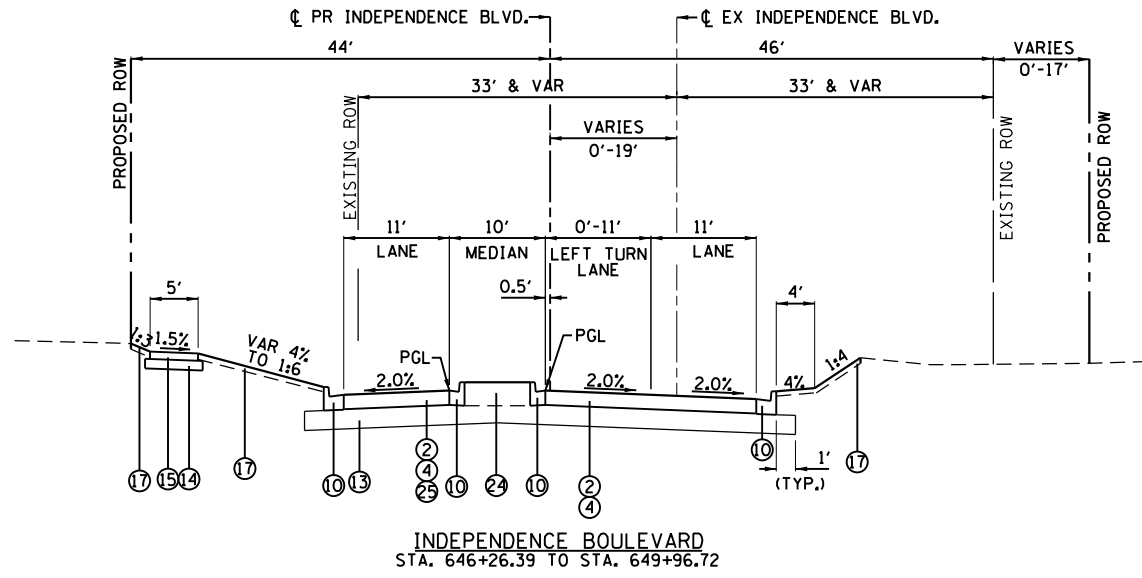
℄ PR INDEPENDENCE BLVD.

℄ EX INDEPENDENCE BLVD.

44'

46'

VARIES
0'-17'

PROPOSED ROW

33' & VAR

33' & VAR

EXISTING ROW

VARIES
0'-19'

EXISTING ROW

PROPOSED ROW

11'

10'

0'-11'

11'

LANE

MEDIAN

LEFT TURN LANE

LANE

0.5'

5'

4'

1:3

1.5%

VAR 4% TO 1:6

PGL

PGL

1:4

2.0%

2.0%

2.0%

4%

17 15 14

17

10 13

2
4
25

10

24

10

2
4

10

1'

(TYP.)

17

INDEPENDENCE BOULEVARD
STA. 646+26.39 TO STA. 649+96.72